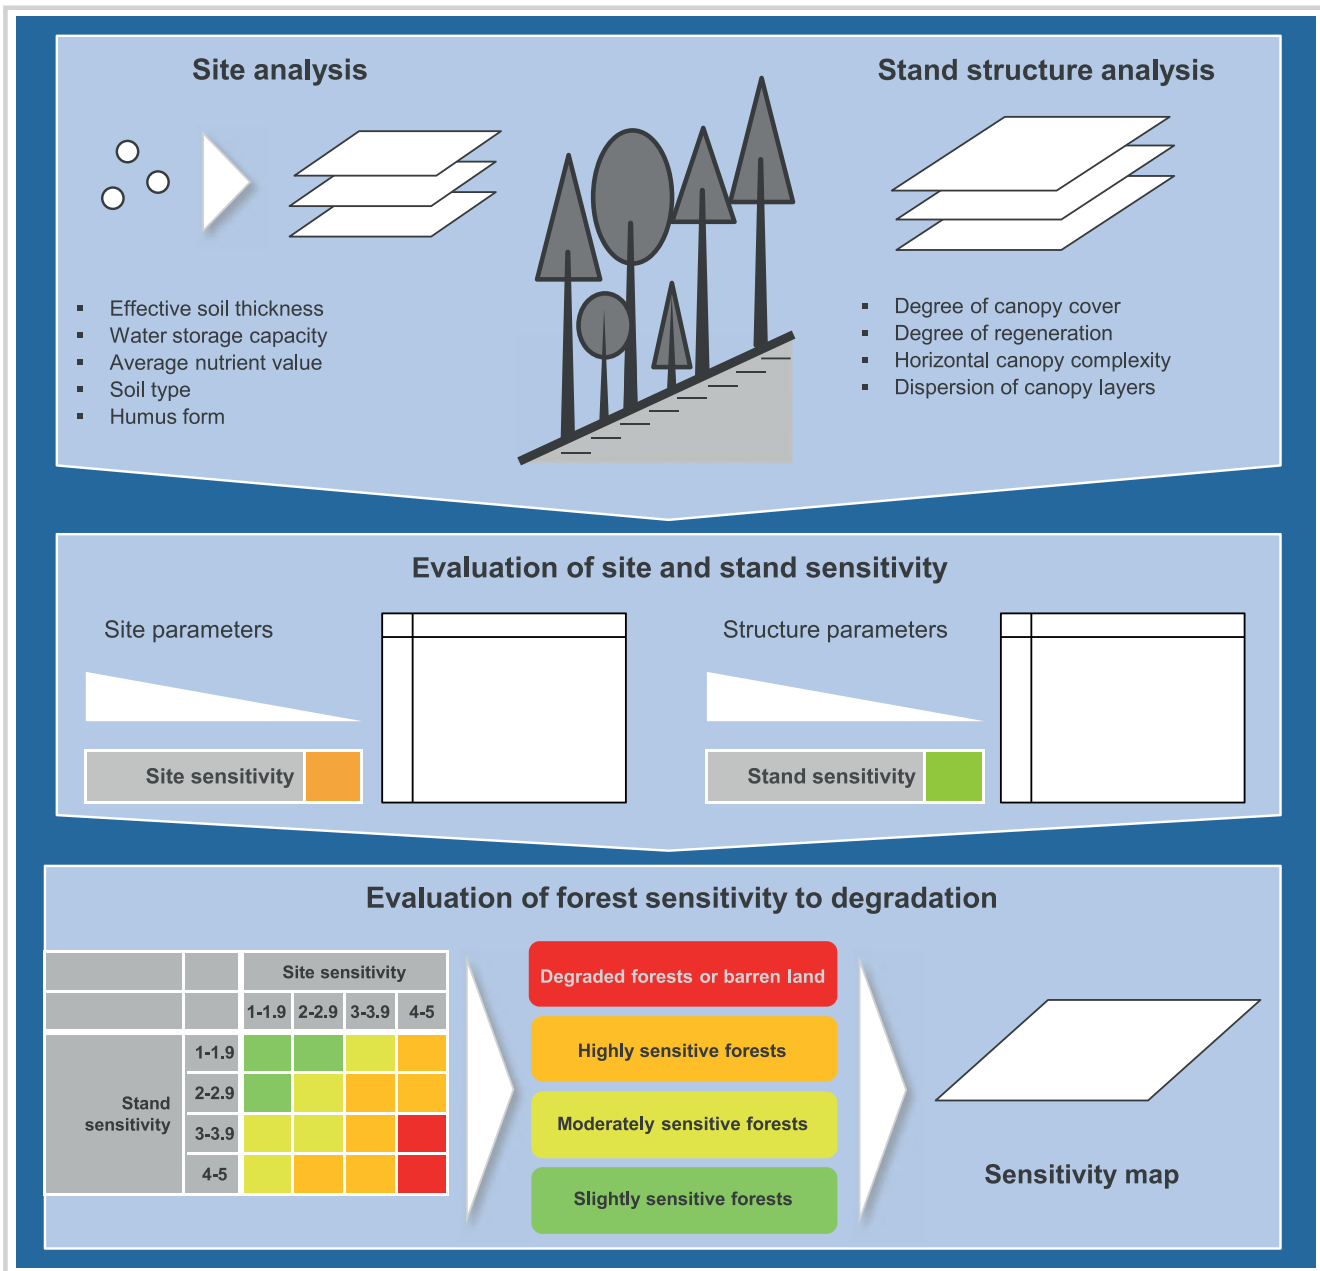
Site analysis

Stand structure analysis

- Effective soil thickness
- Water storage capacity
- Average nutrient value
- Soil type
- Humus form

- Degree of canopy cover
- Degree of regeneration
- Horizontal canopy complexity
- Dispersion of canopy layers

Evaluation of site and stand sensitivity

Site parameters

Site sensitivity

Structure parameters

Stand sensitivity

Evaluation of forest sensitivity to degradation

| | | Site sensitivity | | | |
|---|---|---|---|---|---|
| | | 1-1.9 | 2-2.9 | 3-3.9 | 4-5 |
| Stand sensitivity | 1-1.9 | | | | |
| | 2-2.9 | | | | |
| | 3-3.9 | | | | |
| | 4-5 | | | | |

Degraded forests or barren land

Highly sensitive forests

Moderately sensitive forests

Slightly sensitive forests

Sensitivity map